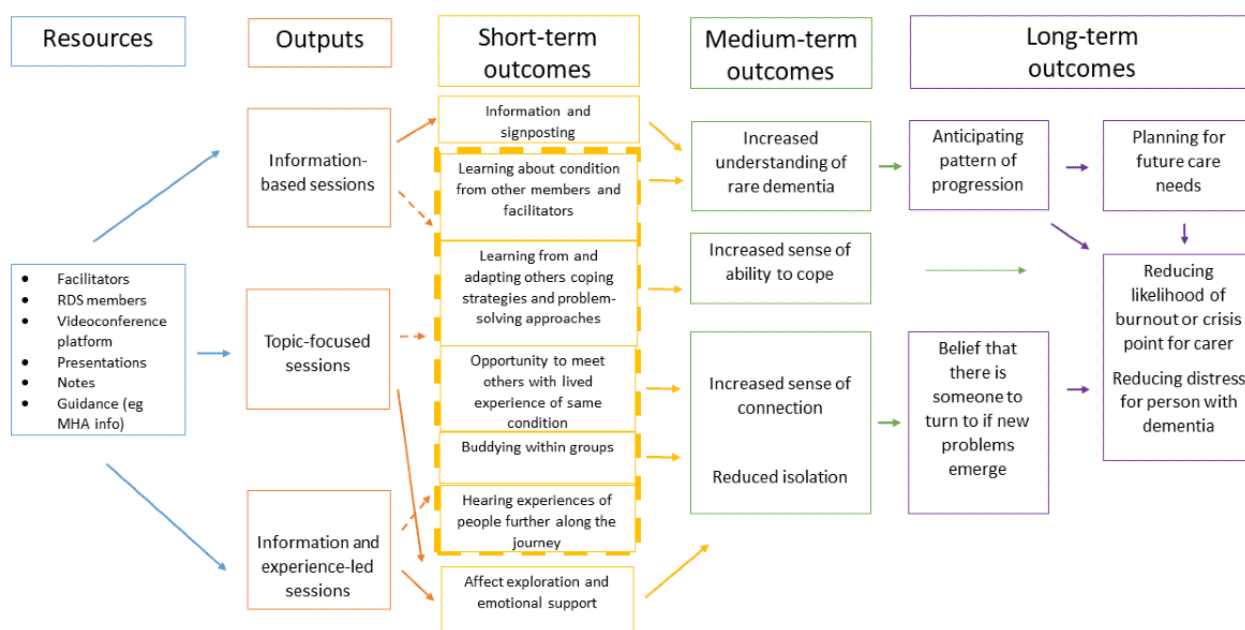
Resources

Outputs

Short-term outcomes

Medium-term outcomes

Long-term outcomes

- Facilitators
- RDS members
- Videoconference platform
- Presentations
- Notes
- Guidance (eg MHA info)

Information-based sessions

Topic-focused sessions

Information and experience-led sessions

Information and signposting

Learning about condition from other members and facilitators

Learning from and adapting others coping strategies and problem-solving approaches

Opportunity to meet others with lived experience of same condition

Buddying within groups

Hearing experiences of people further along the journey

Affect exploration and emotional support

Increased understanding of rare dementia

Increased sense of ability to cope

Increased sense of connection

Reduced isolation

Anticipating pattern of progression

Belief that there is someone to turn to if new problems emerge

Planning for future care needs

Reducing likelihood of burnout or crisis point for carer

Reducing distress for person with dementia